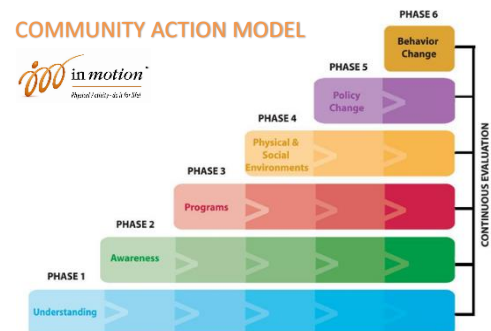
COMMUNITY ACTION MODEL

in motion
Physical Activity - Rx for life

PHASE 6
Behavior Change

PHASE 5
Policy Change

PHASE 4
Physical & Social Environments

PHASE 3
Programs

PHASE 2
Awareness

PHASE 1
Understanding

CONTINUOUS EVALUATION